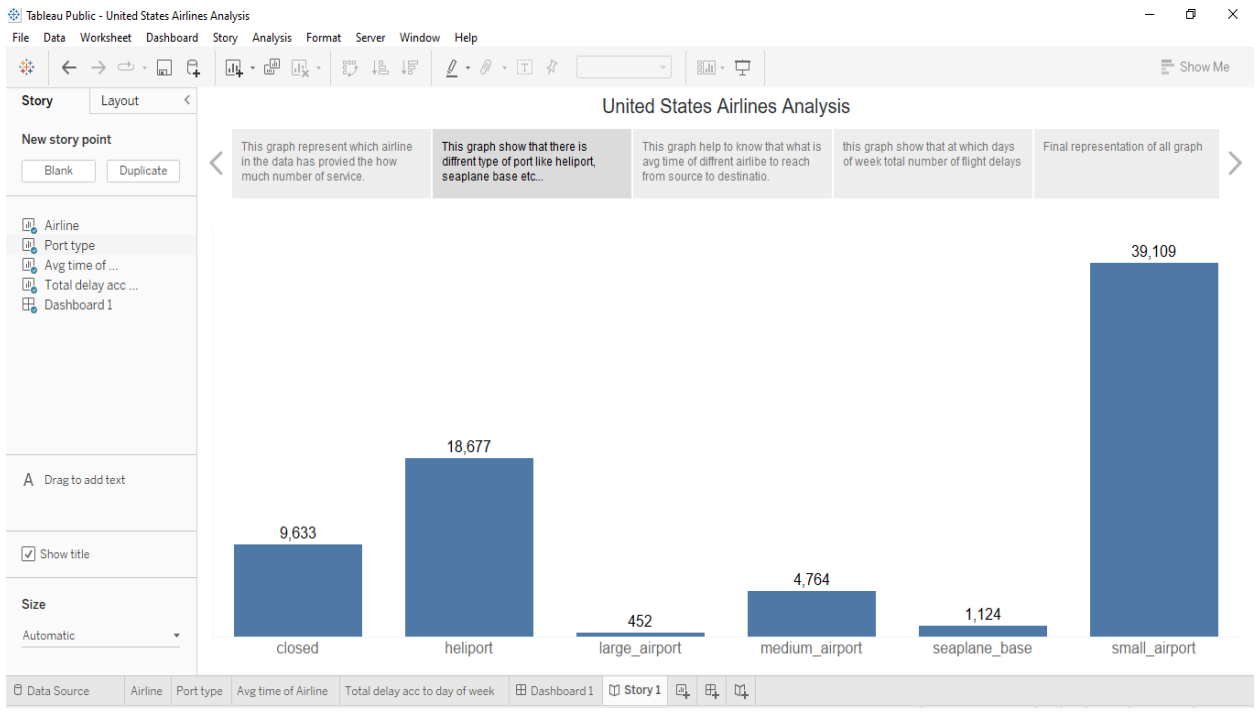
Tableau Public - United States Airlines Analysis

File Data Worksheet Dashboard Story Analysis Format Server Window Help

Show Me

Story Layout

New story point

Blank Duplicate

Airline
Port type
Avg time of ...
Total delay acc ...
Dashboard 1

Drag to add text

Show title

Size

Automatic

United States Airlines Analysis

This graph represent which airline in the data has provied the how much number of service.

This graph show that there is diffrent type of port like heliport, seaplane base etc...

This graph help to know that what is avg time of diffrent airlibe to reach from source to destinatio.

this graph show that at which days of week total number of flight delays

Final representation of all graph

| closed | heliport | large_airport | medium_airport | seaplane_base | small_airport |
|---|---|---|---|---|---|
| 9,633 | 18,677 | 452 | 4,764 | 1,124 | 39,109 |

Data Source Airline Port type Avg time of Airline Total delay acc to day of week Dashboard 1 Story 1